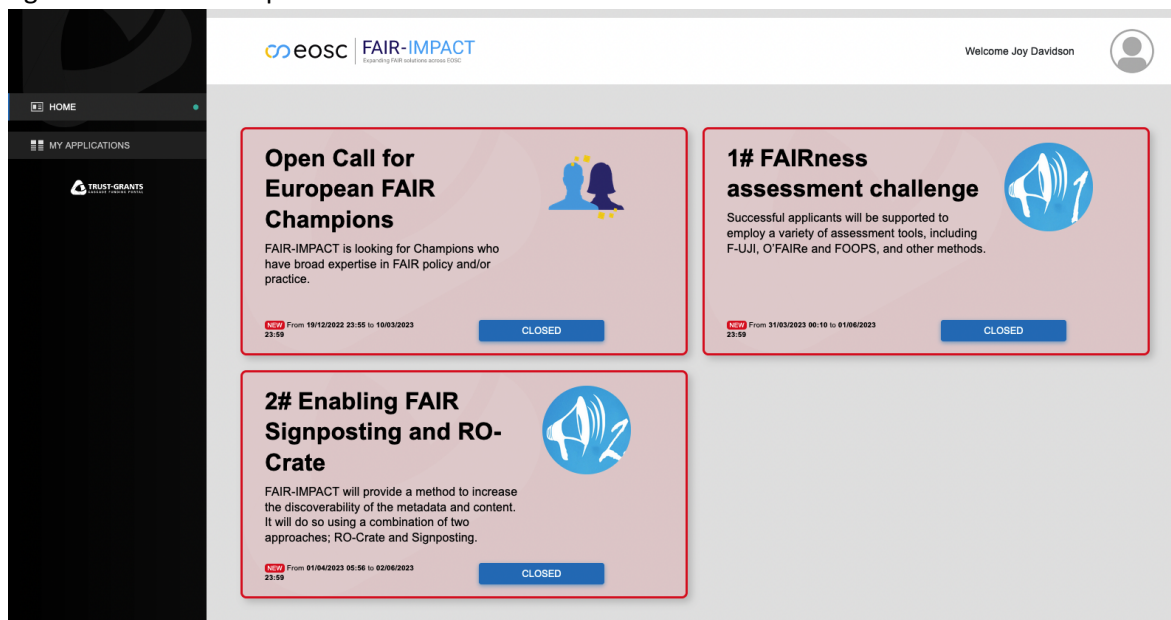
eosc | FAIR-IMPACT
Expanding FAIR solutions across EOSC

Welcome Joy Davidson

HOME

MY APPLICATIONS

TRUST-GRANTS

Open Call for European FAIR Champions

FAIR-IMPACT is looking for Champions who have broad expertise in FAIR policy and/or practice.

NEW From 19/12/2022 23:55 to 10/03/2023 23:59

CLOSED

1# FAIRness assessment challenge

Successful applicants will be supported to employ a variety of assessment tools, including F-UJI, O'FAIRe and FOOPS, and other methods.

NEW From 31/03/2023 00:10 to 01/06/2023 23:59

CLOSED

2# Enabling FAIR Signposting and RO-Crate

FAIR-IMPACT will provide a method to increase the discoverability of the metadata and content. It will do so using a combination of two approaches; RO-Crate and Signposting.

NEW From 01/04/2023 05:56 to 02/06/2023 23:59

CLOSED